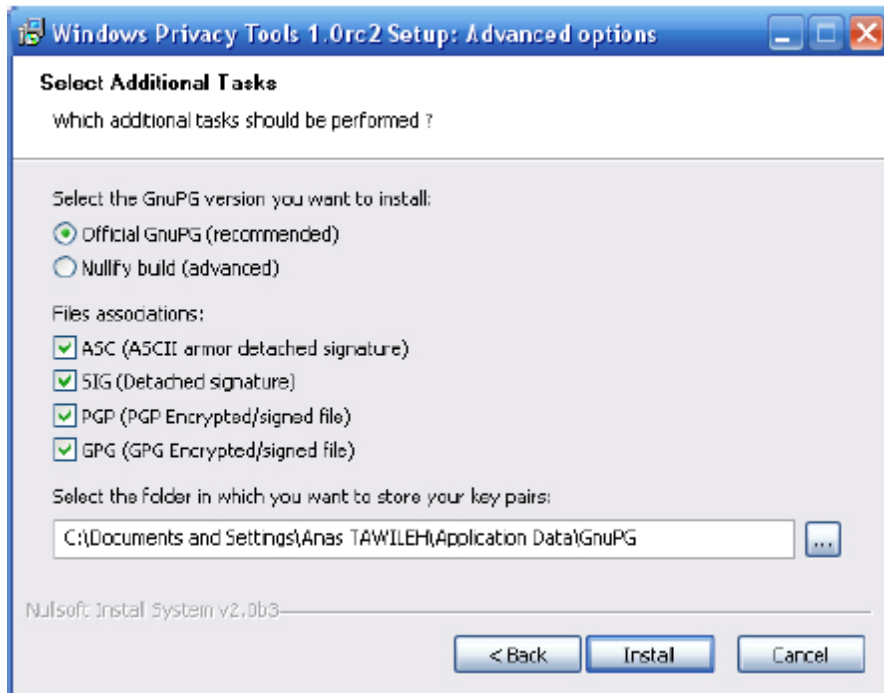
Windows Privacy Tools 1.0rc2 Setup: Advanced options

Select Additional Tasks

Which additional tasks should be performed ?

Select the GnuPG version you want to install:

Official GnuPG (recommended)

Nullify build (advanced)

Files associations:

ASC (ASCII armor detached signature)

SIG (Detached signature)

PGP (PGP Encrypted/signed file)

GPG (GPG Encrypted/signed file)

Select the folder in which you want to store your key pairs:

C:\Documents and Settings\Anas TAWILEH\Application Data\GnuPG

...

Nullsoft Install System v2.0b3

< Back

Install

Cancel